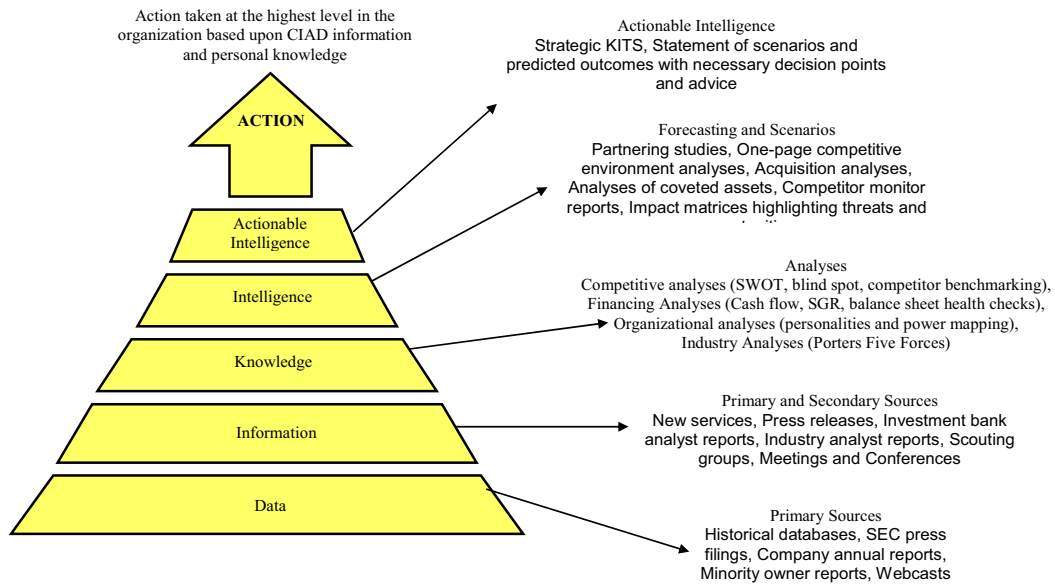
Action taken at the highest level in the organization based upon CIAD information and personal knowledge

ACTION

Actionable Intelligence

Intelligence

Knowledge

Information

Data

Actionable Intelligence
Strategic KITS, Statement of scenarios and predicted outcomes with necessary decision points and advice

Forecasting and Scenarios
Partnering studies, One-page competitive environment analyses, Acquisition analyses, Analyses of coveted assets, Competitor monitor reports, Impact matrices highlighting threats and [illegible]

Analyses
Competitive analyses (SWOT, blind spot, competitor benchmarking), Financing Analyses (Cash flow, SGR, balance sheet health checks), Organizational analyses (personalities and power mapping), Industry Analyses (Porters Five Forces)

Primary and Secondary Sources
New services, Press releases, Investment bank analyst reports, Industry analyst reports, Scouting groups, Meetings and Conferences

Primary Sources
Historical databases, SEC press filings, Company annual reports, Minority owner reports, Webcasts